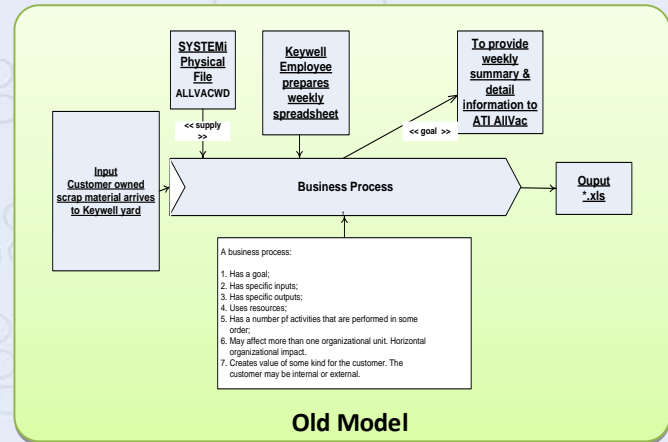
SYSTEMi Physical File
ALLVACWD

Keywell Employee prepares weekly spreadsheet

To provide weekly summary & detail information to ATI AllVac

<< supply >>

<< goal >>

Input
Customer owned scrap material arrives to Keywell yard

Business Process

Ouput
*.xls

A business process:

1. Has a goal;
2. Has specific inputs;
3. Has specific outputs;
4. Uses resources;
5. Has a number pf activities that are performed in some order;
6. May affect more than one organizational unit. Horizontal organizational impact.
7. Creates value of some kind for the customer. The customer may be internal or external.

Old Model